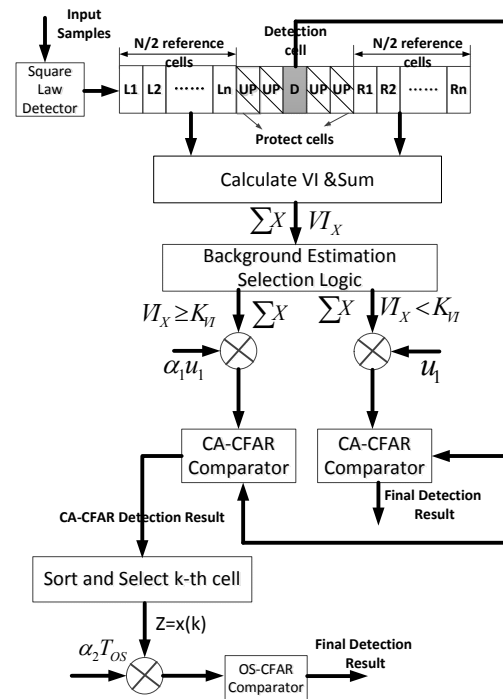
Input Samples

Square Law Detector

N/2 reference cells

Detection cell

N/2 reference cells

L1 L2 ······ Ln UP UP D UP UP R1 R2 ······ Rn

Protect cells

Calculate VI &Sum

$\sum X$ $VI_X$

Background Estimation Selection Logic

$VI_X \geq K_{VI}$ $\sum X$

$\sum X$ $VI_X < K_{VI}$

$\alpha_1 u_1$

$u_1$

CA-CFAR Comparator

CA-CFAR Comparator

Final Detection Result

CA-CFAR Detection Result

Sort and Select k-th cell

Z=x(k)

$\alpha_2 T_{OS}$

OS-CFAR Comparator

Final Detection Result